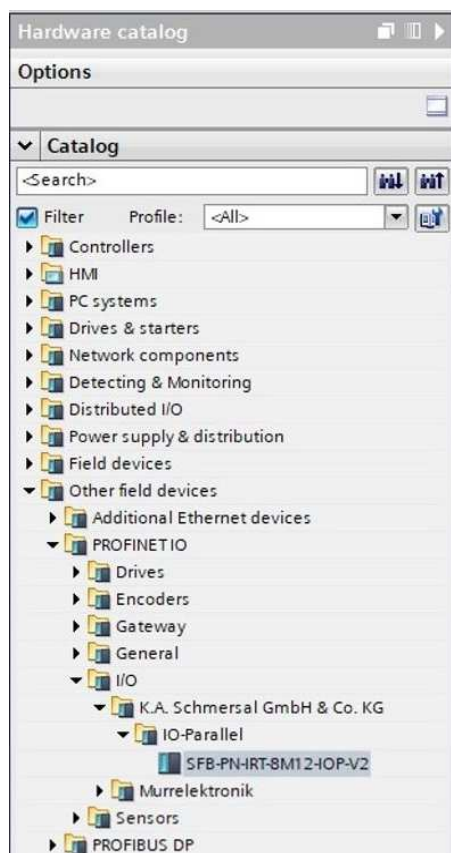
Hardware catalog

Options

Catalog

<Search>

Filter Profile: <All>

Controllers
HMI
PC systems
Drives & starters
Network components
Detecting & Monitoring
Distributed I/O
Power supply & distribution
Field devices
Other field devices
Additional Ethernet devices
PROFINET IO
Drives
Encoders
Gateway
General
I/O
K.A. Schmersal GmbH & Co. KG
IO-Parallel
SFB-PN-IRT-8M12-IOP-V2
Murrelektronik
Sensors
PROFIBUS DP